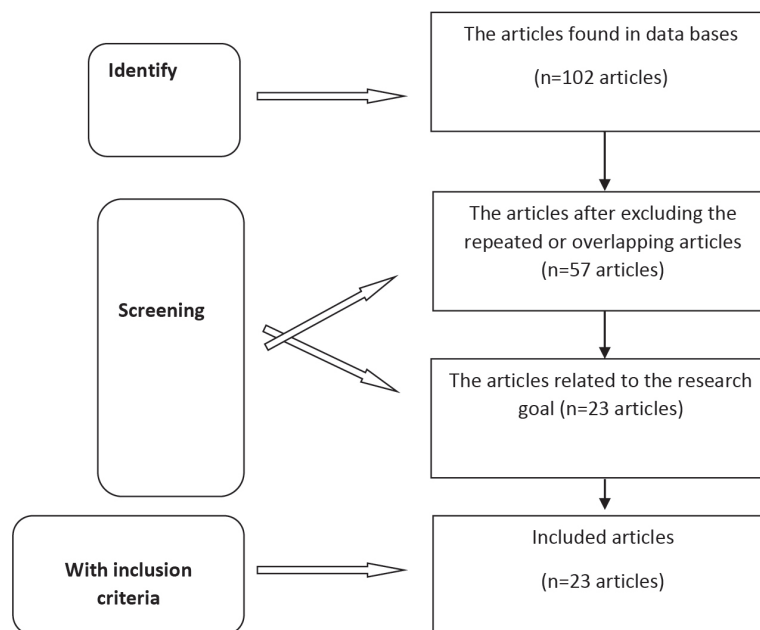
Identify

The articles found in data bases

(n=102 articles)

Screening

The articles after excluding the repeated or overlapping articles (n=57 articles)

The articles related to the research goal (n=23 articles)

With inclusion criteria

Included articles

(n=23 articles)